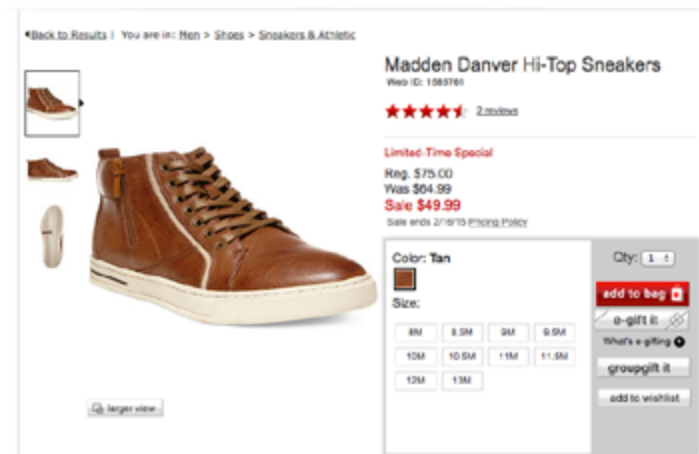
◂Back to Results | You are in: Men > Shoes > Sneakers & Athletic

Madden Danver Hi-Top Sneakers
Web ID: 1565761

2 reviews

Limited-Time Special
Reg. $75.00
Was $64.99
Sale $49.99
Sale ends 2/16/15 Pricing Policy

Color: Tan

Size:

| 8M | 8.5M | 9M | 9.5M |
|---|---|---|---|
| 10M | 10.5M | 11M | 11.5M |
| 12M | 13M | | |

Qty: 1

add to bag

e-gift it

What's e-gifting

groupgift it

add to wishlist

larger view